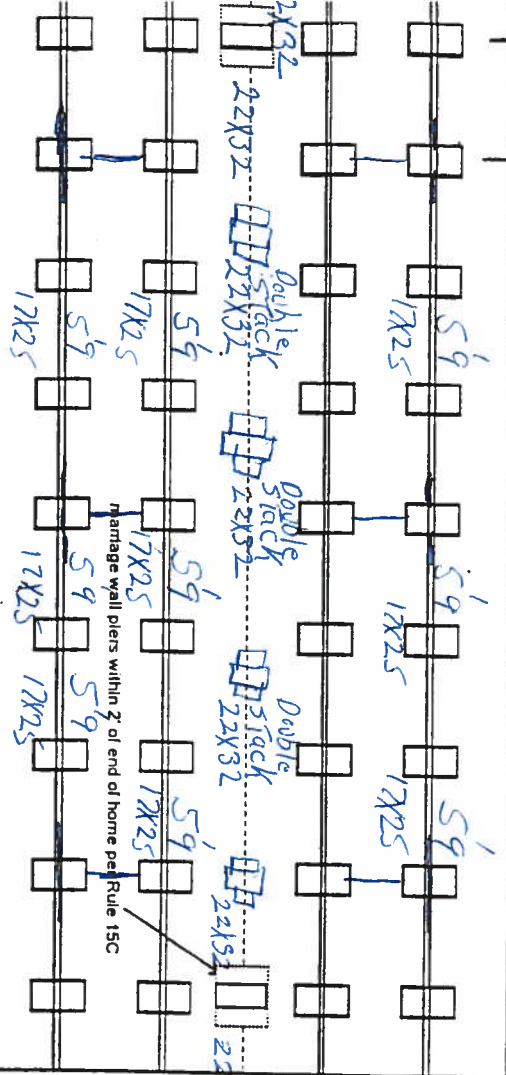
22X32
22X32
Double stack 22X32
Double stack 22X32
Double stack 22X32
22X32
22
17X25
5'9
17X25
5'9
17X25
5'9
17X25
5'9
17X25
5'9
17X25
5'9
17X25
5'9
17X25
5'9
17X25
5'9
17X25
5'9
marriage wall piers within 2' of end of home per Rule 15C